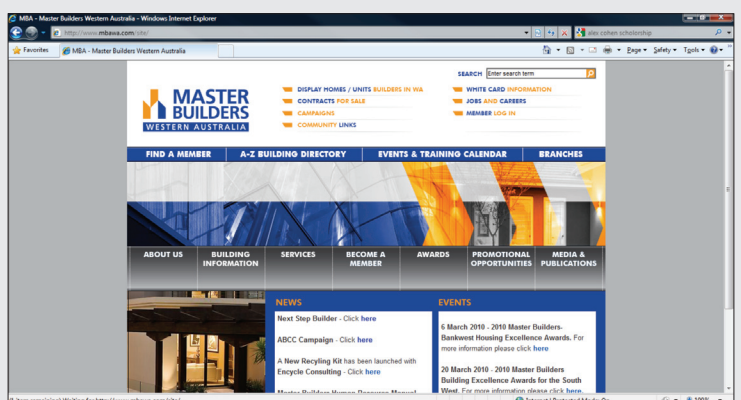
MBA - Master Builders Western Australia - Windows Internet Explorer

http://www.mbawa.com/site/

alex cohen scholarship

Favorites

MBA - Master Builders Western Australia

Page ▾ Safety ▾ Tools ▾

SEARCH Enter search term

MASTER BUILDERS WESTERN AUSTRALIA

DISPLAY HOMES / UNITS BUILDERS IN WA
CONTRACTS FOR SALE
CAMPAIGNS
COMMUNITY LINKS

WHITE CARD INFORMATION
JOBS AND CAREERS
MEMBER LOG IN

FIND A MEMBER | A-Z BUILDING DIRECTORY | EVENTS & TRAINING CALENDAR | BRANCHES

ABOUT US | BUILDING INFORMATION | SERVICES | BECOME A MEMBER | AWARDS | PROMOTIONAL OPPORTUNITIES | MEDIA & PUBLICATIONS

NEWS

Next Step Builder - Click here

ABCC Campaign - Click here

A New Recyling Kit has been launched with Encycle Consulting - Click here

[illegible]

EVENTS

6 March 2010 - 2010 Master Builders-Bankwest Housing Excellence Awards. For more information please click here

20 March 2010 - 2010 Master Builders Building Excellence Awards for the South West. For more information please click here.

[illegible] Waiting for http://www.mbawa.com/site/

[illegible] 100%